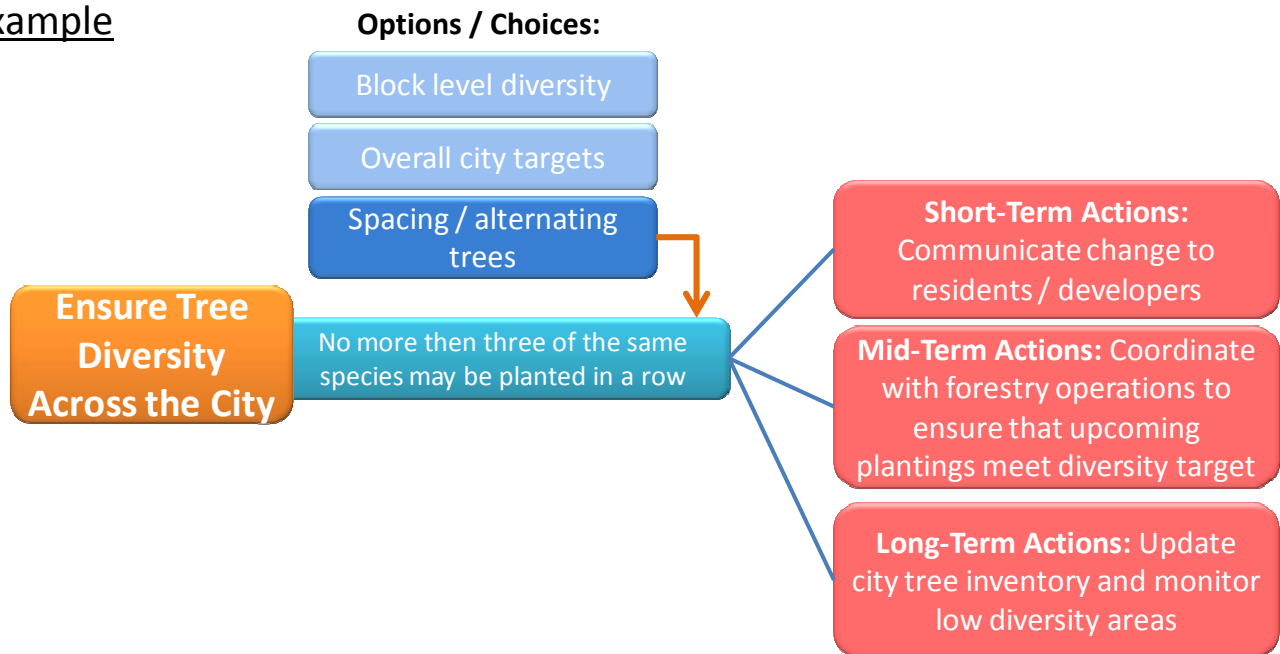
xample

Options / Choices:

Block level diversity

Overall city targets

Spacing / alternating trees

Ensure Tree Diversity Across the City

No more then three of the same species may be planted in a row

Short-Term Actions: Communicate change to residents / developers

Mid-Term Actions: Coordinate with forestry operations to ensure that upcoming plantings meet diversity target

Long-Term Actions: Update city tree inventory and monitor low diversity areas